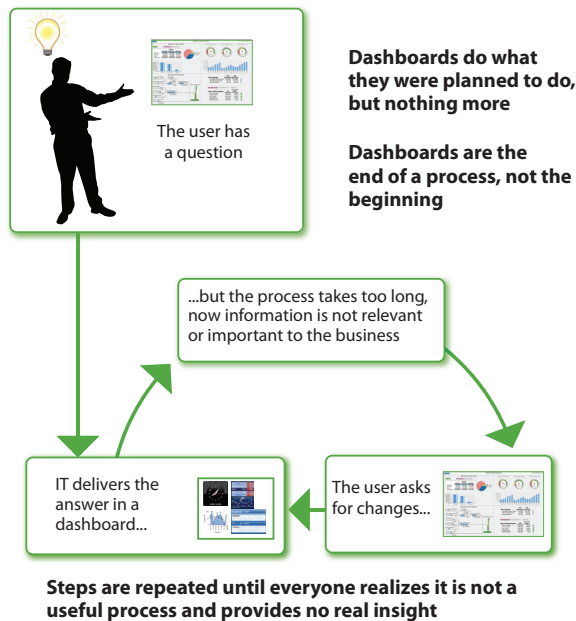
The user has a question

Dashboards do what they were planned to do, but nothing more

Dashboards are the end of a process, not the beginning

...but the process takes too long, now information is not relevant or important to the business

IT delivers the answer in a dashboard...

The user asks for changes...

Steps are repeated until everyone realizes it is not a useful process and provides no real insight